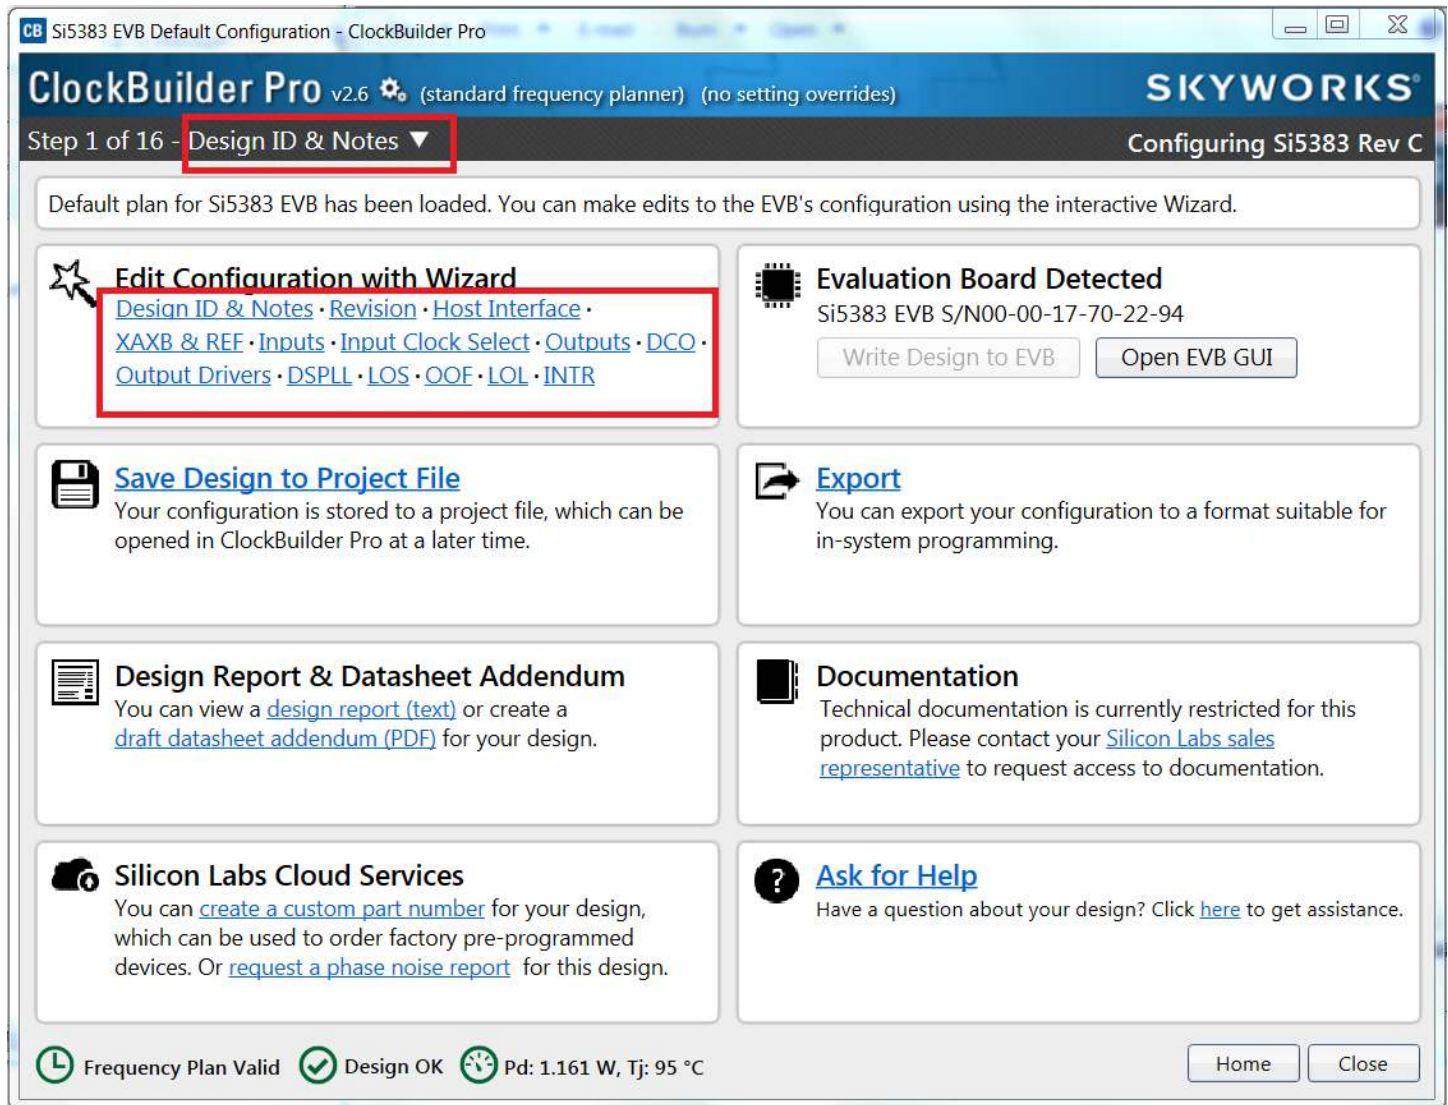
CB Si5383 EVB Default Configuration - ClockBuilder Pro

ClockBuilder Pro v2.6 (standard frequency planner) (no setting overrides)

SKYWORKS

Step 1 of 16 - Design ID & Notes ▼

Configuring Si5383 Rev C

Default plan for Si5383 EVB has been loaded. You can make edits to the EVB's configuration using the interactive Wizard.

Edit Configuration with Wizard

Design ID & Notes · Revision · Host Interface · XAXB & REF · Inputs · Input Clock Select · Outputs · DCO · Output Drivers · DSPLL · LOS · OOF · LOL · INTR

Evaluation Board Detected

Si5383 EVB S/N00-00-17-70-22-94

Write Design to EVB

Open EVB GUI

Save Design to Project File

Your configuration is stored to a project file, which can be opened in ClockBuilder Pro at a later time.

Export

You can export your configuration to a format suitable for in-system programming.

Design Report & Datasheet Addendum

You can view a design report (text) or create a draft datasheet addendum (PDF) for your design.

Documentation

Technical documentation is currently restricted for this product. Please contact your Silicon Labs sales representative to request access to documentation.

Silicon Labs Cloud Services

You can create a custom part number for your design, which can be used to order factory pre-programmed devices. Or request a phase noise report for this design.

Ask for Help

Have a question about your design? Click here to get assistance.

Frequency Plan Valid

Design OK

Pd: 1.161 W, Tj: 95 °C

Home

Close